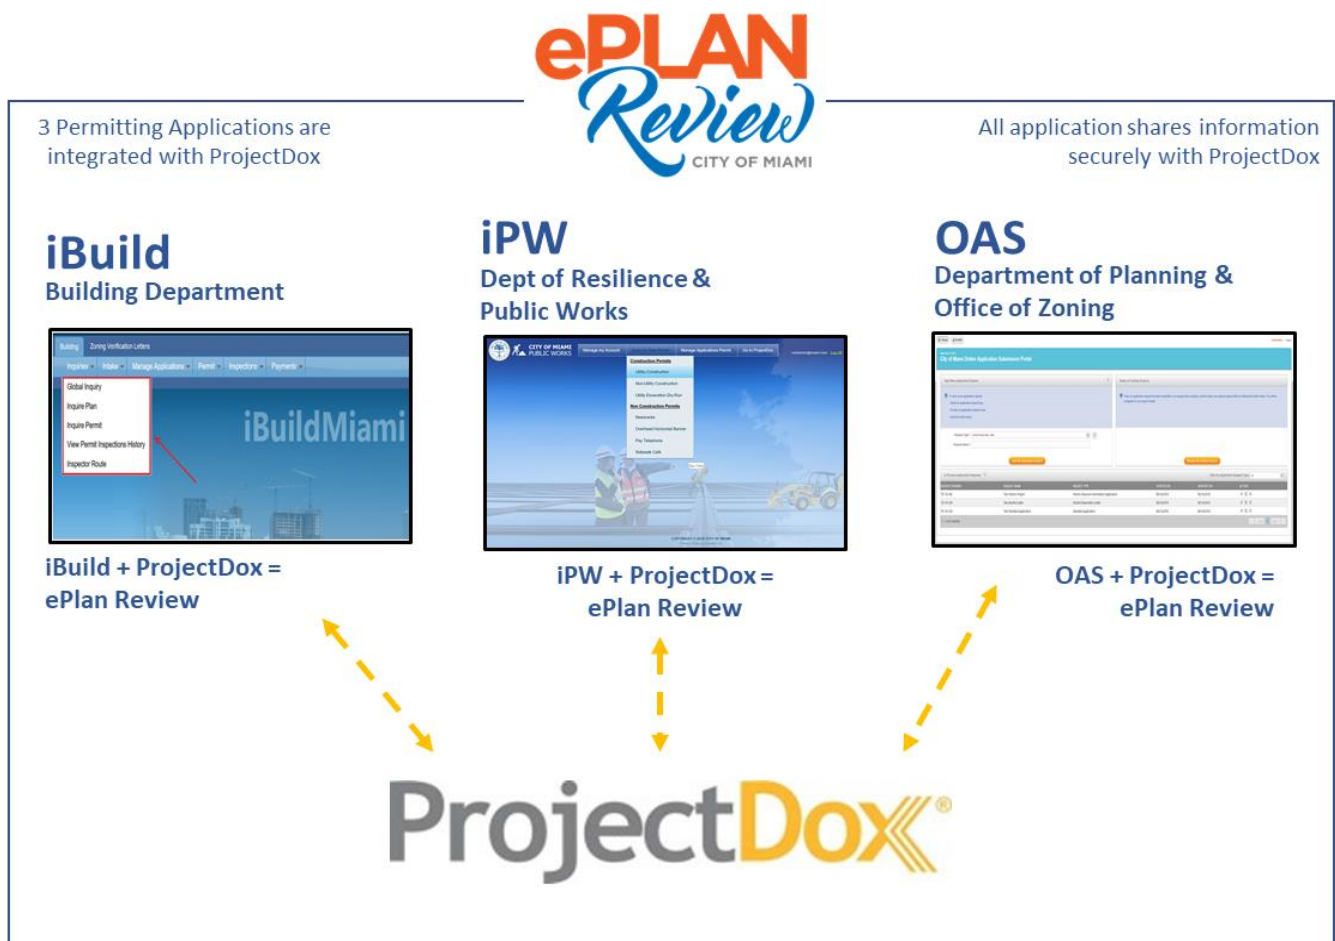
ePLAN Review CITY OF MIAMI

3 Permitting Applications are integrated with ProjectDox

All application shares information securely with ProjectDox

iBuild
Building Department

Building Zoning Verification Letters
Inquiries Intake Manage Applications Permit Inspections Payments
Global Inquiry
Inquire Plan
Inquire Permit
View Permit Inspections History
Inspector Route
iBuildMiami

iBuild + ProjectDox = ePlan Review

iPW
Dept of Resilience & Public Works

CITY OF MIAMI PUBLIC WORKS
Manage my Account
Manage Applications Permit
Go to ProjectDox
Construction Permits
Utility Construction
Non Utility Construction
Utility Excavation Dry Run
Non Construction Permits
Newsracks
Overhead Horizontal Banner
Pay Telephone
Sidewalk Café

iPW + ProjectDox = ePlan Review

OAS
Department of Planning & Office of Zoning

City of Miami Online Application Submission Portal

OAS + ProjectDox = ePlan Review

ProjectDox®